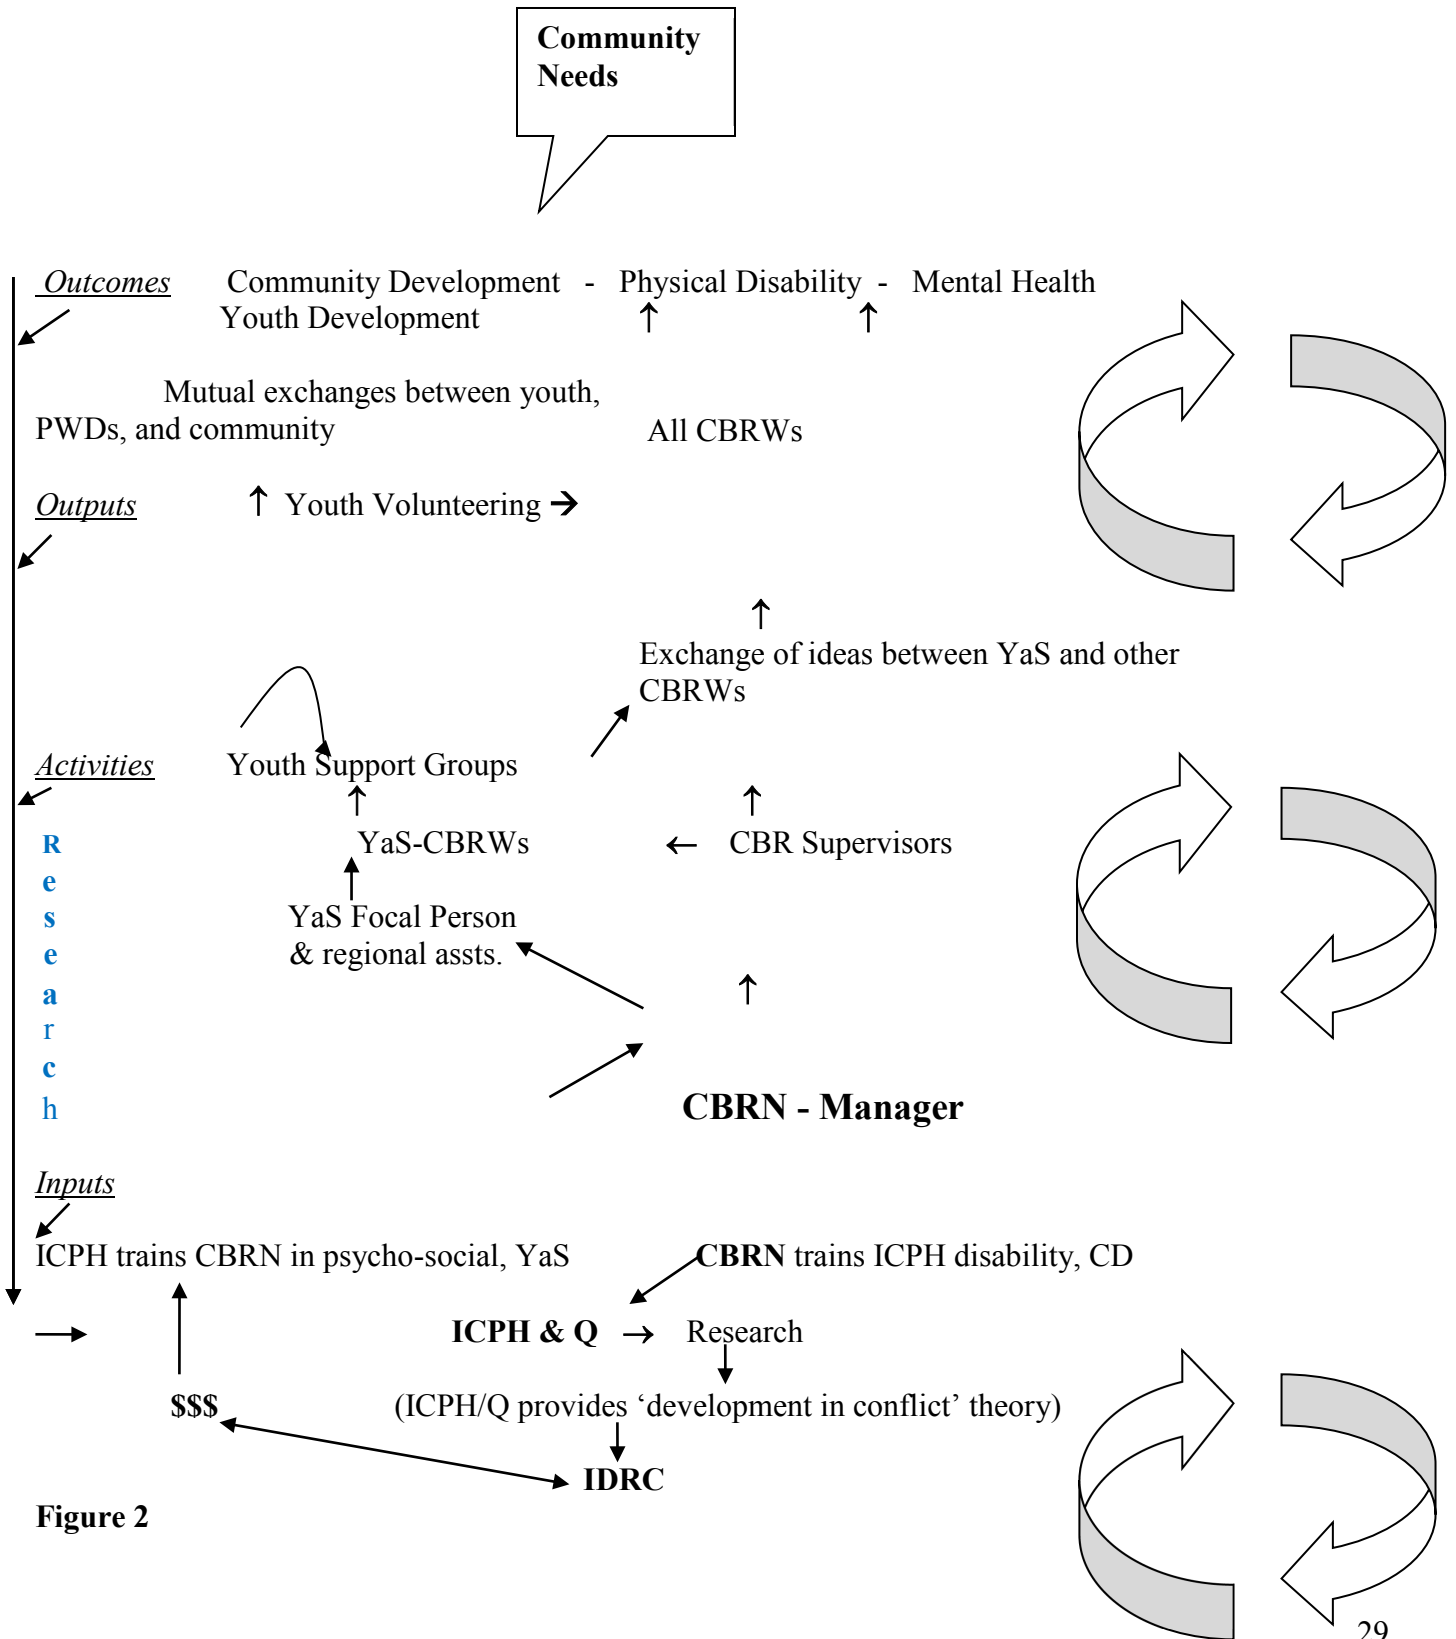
Community Needs

Outcomes Community Development - Physical Disability - Mental Health
Youth Development

Mutual exchanges between youth, PWDs, and community

All CBRWs

Outputs ↑ Youth Volunteering →

Exchange of ideas between YaS and other CBRWs

Activities Youth Support Groups

YaS-CBRWs ← CBR Supervisors

YaS Focal Person & regional assts.

R
e
s
e
a
r
c
h

CBRN - Manager

Inputs

ICPH trains CBRN in psycho-social, YaS

CBRN trains ICPH disability, CD

ICPH & Q → Research

$$$

(ICPH/Q provides 'development in conflict' theory)

IDRC

Figure 2

29